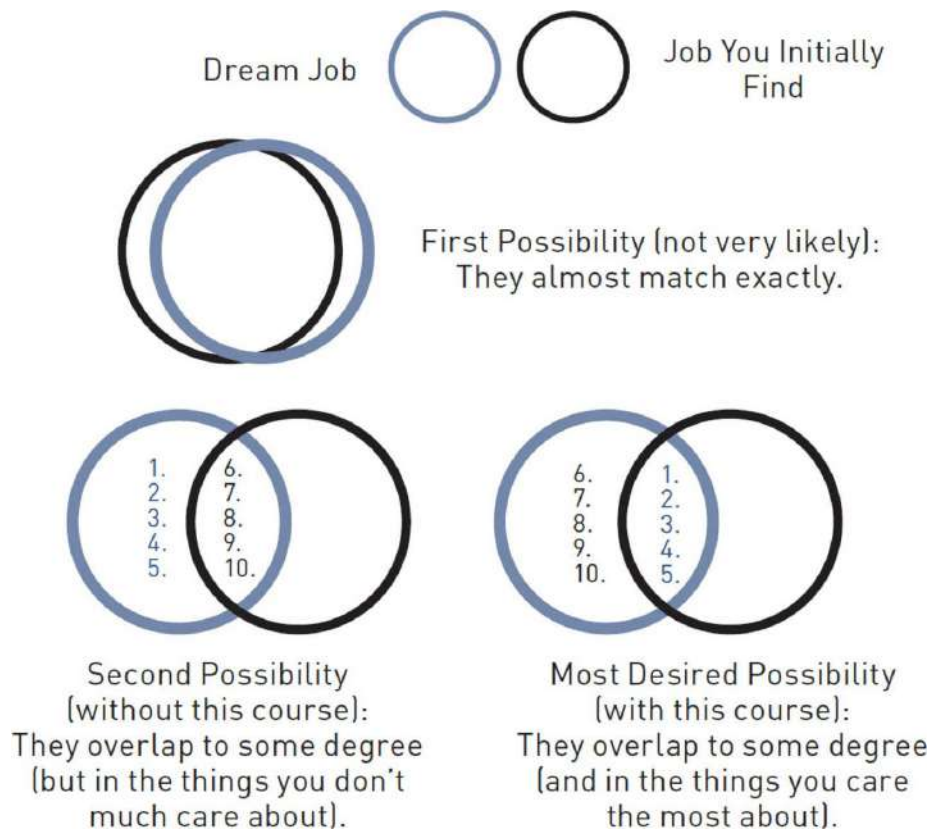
Dream Job

Job You Initially Find

First Possibility (not very likely): They almost match exactly.

1.
2.
3.
4.
5.

6.
7.
8.
9.
10.

6.
7.
8.
9.
10.

1.
2.
3.
4.
5.

Second Possibility (without this course): They overlap to some degree (but in the things you don't much care about).

Most Desired Possibility (with this course): They overlap to some degree (and in the things you care the most about).